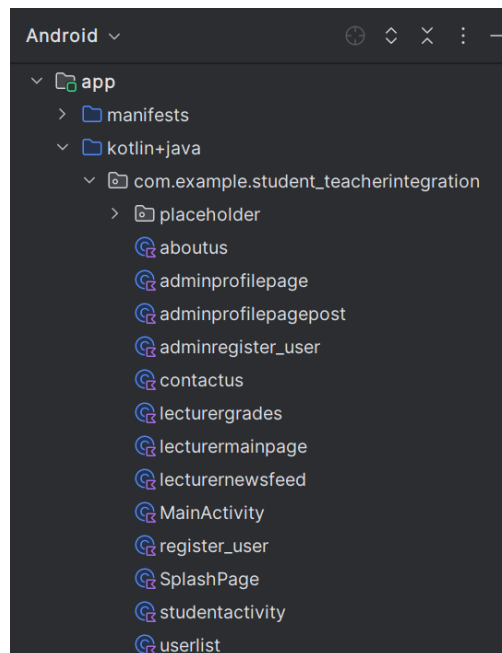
Android

app
manifests
kotlin+java
com.example.student_teacherintegration
placeholder
aboutus
adminprofilepage
adminprofilepagepost
adminregister_user
contactus
lecturergrades
lecturermainpage
lecturernewsfeed
MainActivity
register_user
SplashPage
studentactivity
userlist